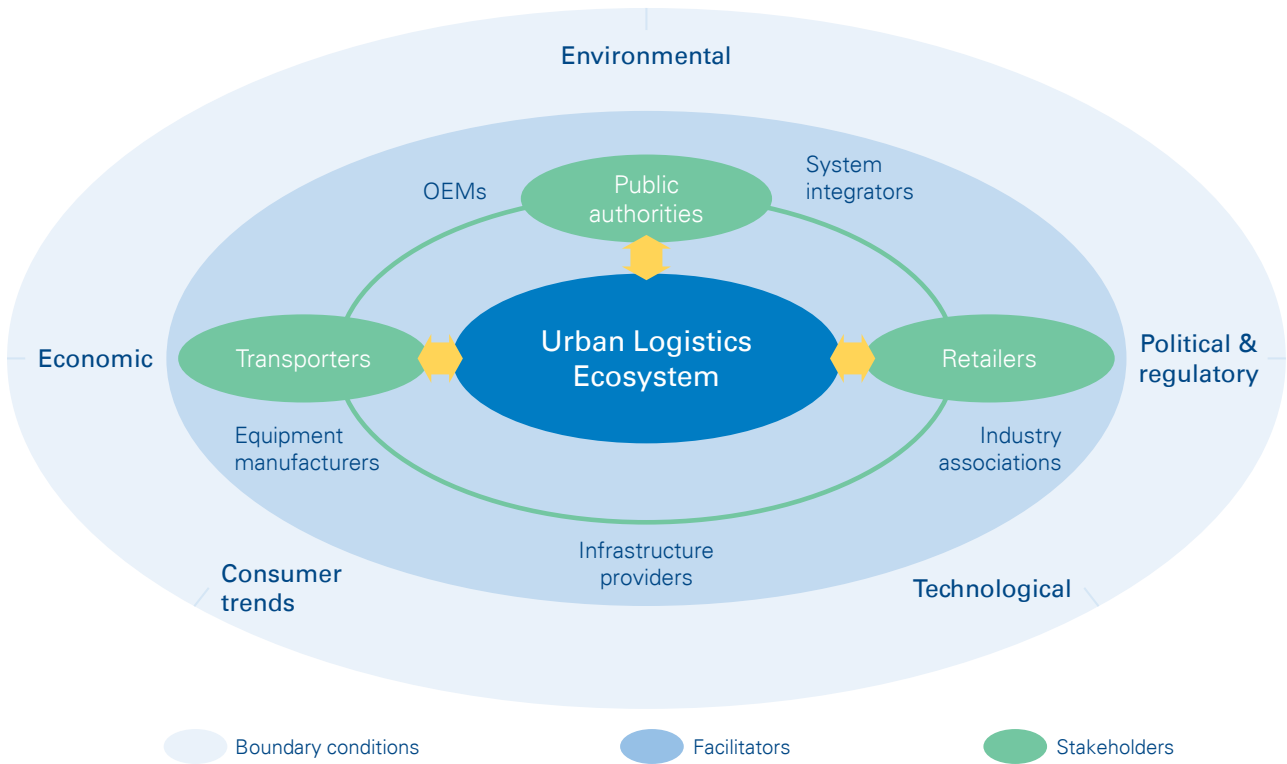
Environmental

OEMs

Public authorities

System integrators

Economic

Transporters

Urban Logistics Ecosystem

Retailers

Political & regulatory

Equipment manufacturers

Industry associations

Infrastructure providers

Consumer trends

Technological

Boundary conditions

Facilitators

Stakeholders